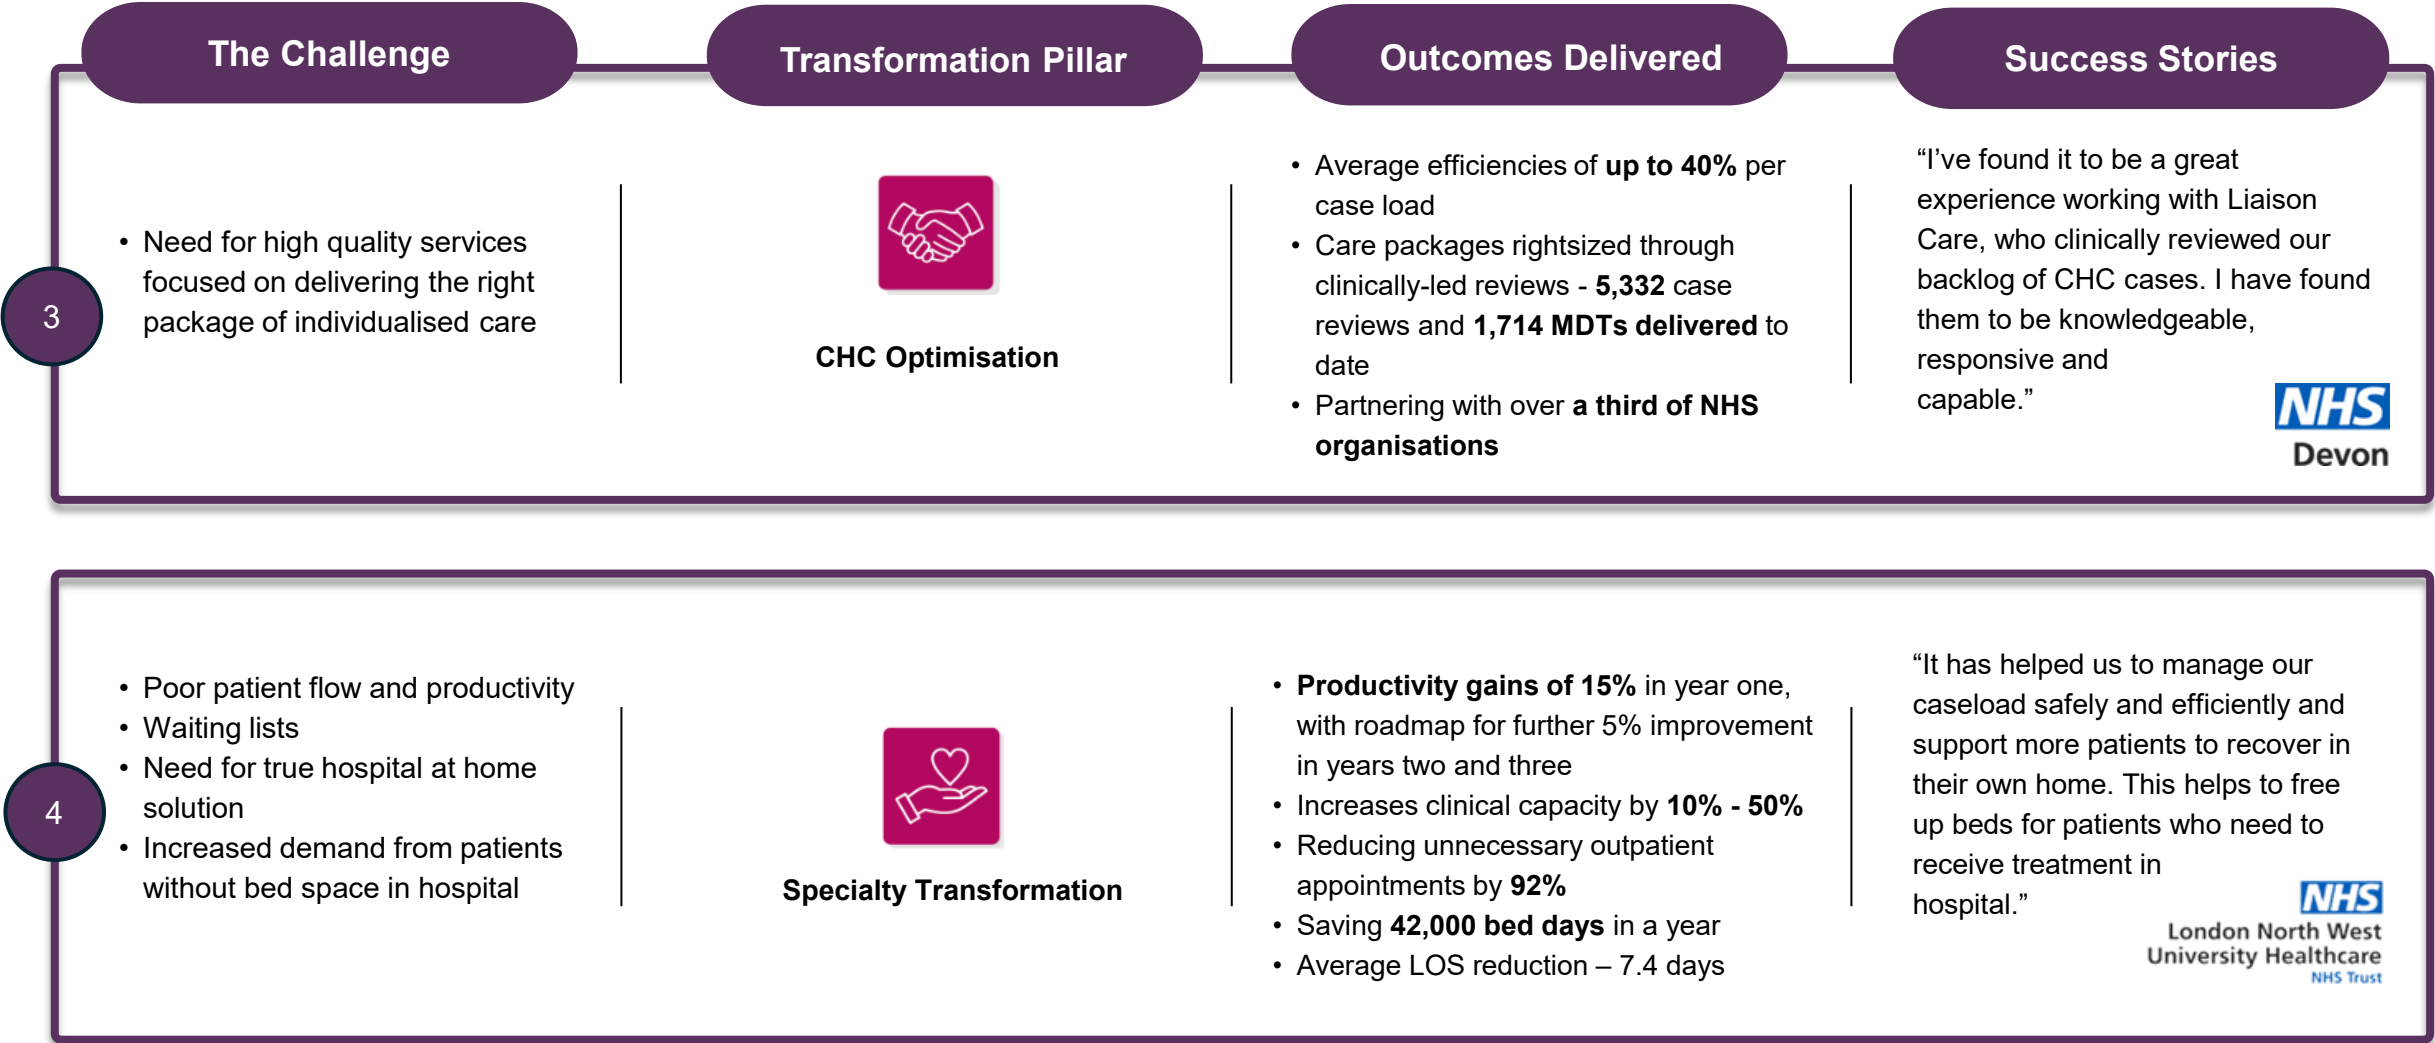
The Challenge

Transformation Pillar

Outcomes Delivered

Success Stories

3

• Need for high quality services focused on delivering the right package of individualised care

CHC Optimisation

• Average efficiencies of **up to 40%** per case load
• Care packages rightsized through clinically-led reviews - **5,332** case reviews and **1,714 MDTs delivered** to date
• Partnering with over **a third of NHS organisations**

“I’ve found it to be a great experience working with Liaison Care, who clinically reviewed our backlog of CHC cases. I have found them to be knowledgeable, responsive and capable.”

NHS
Devon

4

• Poor patient flow and productivity
• Waiting lists
• Need for true hospital at home solution
• Increased demand from patients without bed space in hospital

Specialty Transformation

• **Productivity gains of 15%** in year one, with roadmap for further 5% improvement in years two and three
• Increases clinical capacity by **10% - 50%**
• Reducing unnecessary outpatient appointments by **92%**
• Saving **42,000 bed days** in a year
• Average LOS reduction – 7.4 days

“It has helped us to manage our caseload safely and efficiently and support more patients to recover in their own home. This helps to free up beds for patients who need to receive treatment in hospital.”

NHS
London North West University Healthcare
NHS Trust